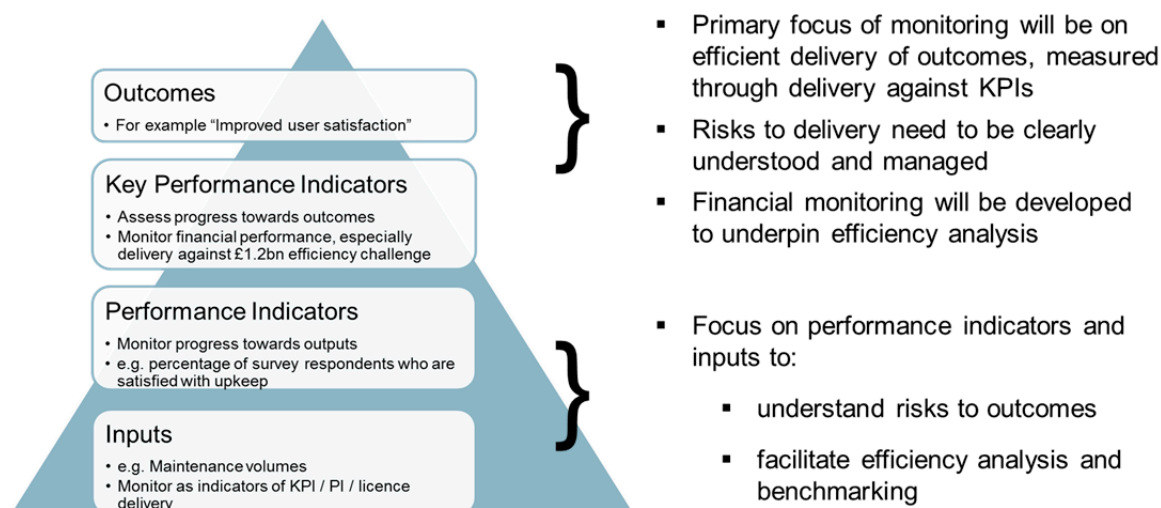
Outcomes
• For example "Improved user satisfaction"

Key Performance Indicators
• Assess progress towards outcomes
• Monitor financial performance, especially delivery against £1.2bn efficiency challenge

Performance Indicators
• Monitor progress towards outputs
• e.g. percentage of survey respondents who are satisfied with upkeep

Inputs
• e.g. Maintenance volumes
• Monitor as indicators of KPI / PI / licence delivery

▪ Primary focus of monitoring will be on efficient delivery of outcomes, measured through delivery against KPIs
▪ Risks to delivery need to be clearly understood and managed
▪ Financial monitoring will be developed to underpin efficiency analysis

▪ Focus on performance indicators and inputs to:
▪ understand risks to outcomes
▪ facilitate efficiency analysis and benchmarking